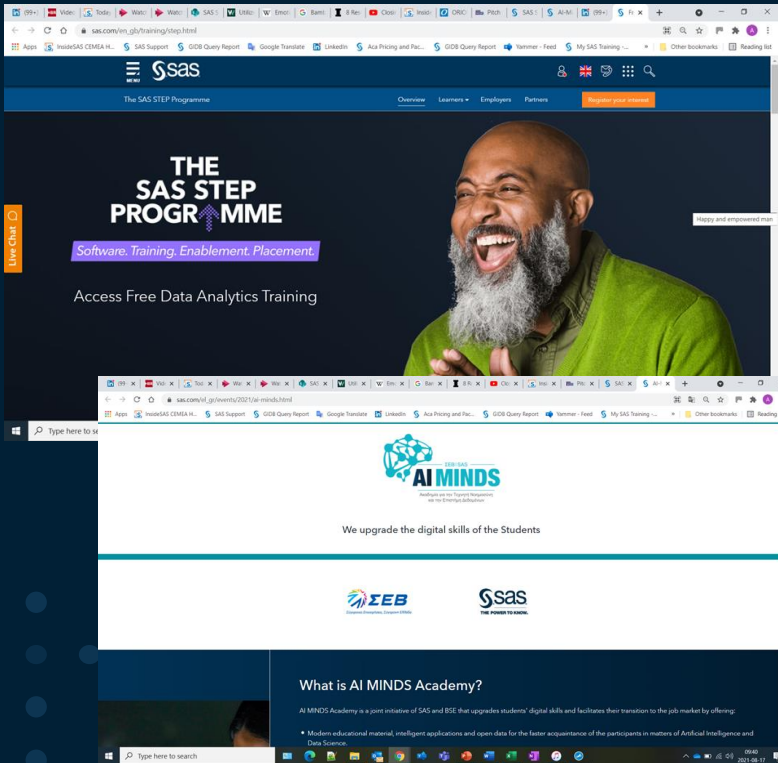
(99+) Video Today Watch Watch SAS Utilis Emoti Bamb 8 Re Closi Insid ORIC Pitch SAS AI-M (99+ Fi

sas.com/en_gb/training/step.html

Apps InsideSAS CEMEA H... SAS Support GIDB Query Report Google Translate LinkedIn Aca Pricing and Pac... GIDB Query Report Yammer - Feed My SAS Training -... Other bookmarks Reading list

MENU sas

The SAS STEP Programme Overview Learners Employers Partners Register your interest

THE SAS STEP PROGRAMME

Software. Training. Enablement. Placement.

Access Free Data Analytics Training

Happy and empowered man

Live Chat

Type here to search

sas.com/el_gr/events/2021/ai-minds.html

Apps InsideSAS CEMEA H... SAS Support GIDB Query Report Google Translate LinkedIn Aca Pricing and Pac... GIDB Query Report Yammer - Feed My SAS Training -... Other bookmarks Reading

ΣΕΒ SAS AI MINDS

We upgrade the digital skills of the Students

ΣΕΒ

sas THE POWER TO KNOW.

What is AI MINDS Academy?

AI MINDS Academy is a joint initiative of SAS and BSE that upgrades students' digital skills and facilitates their transition to the job market by offering:

• Modern educational material, intelligent applications and open data for the faster acquaintance of the participants in matters of Artificial Intelligence and Data Science.

Type here to search

09:40 2021-08-17